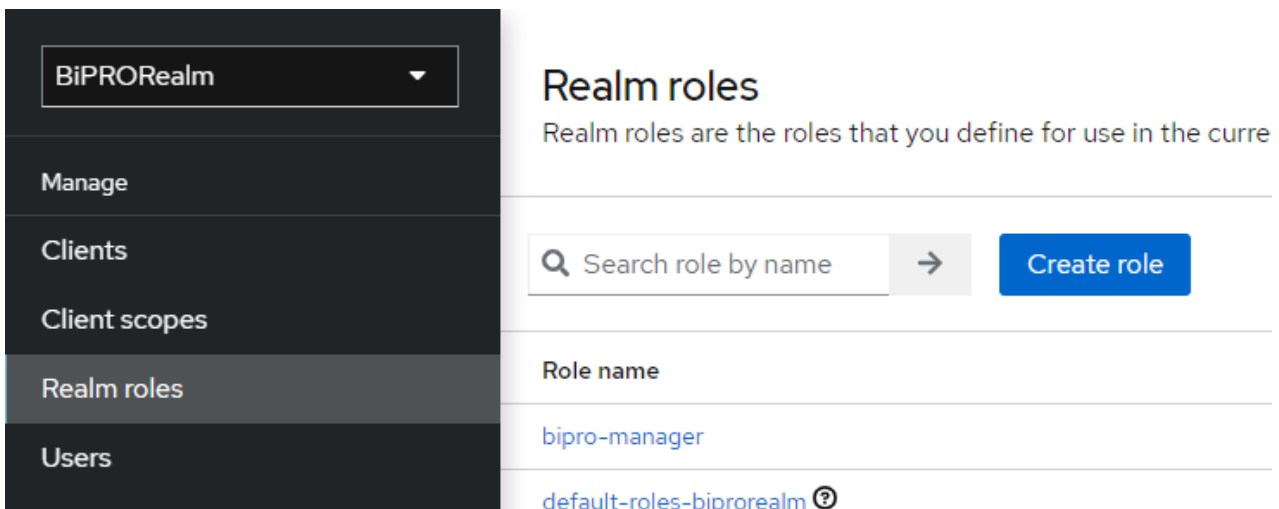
BiPRORealm

Manage

Clients

Client scopes

Realm roles

Users

Realm roles

Realm roles are the roles that you define for use in the curre

Search role by name

Create role

Role name

bipro-manager

default-roles-biprorealm